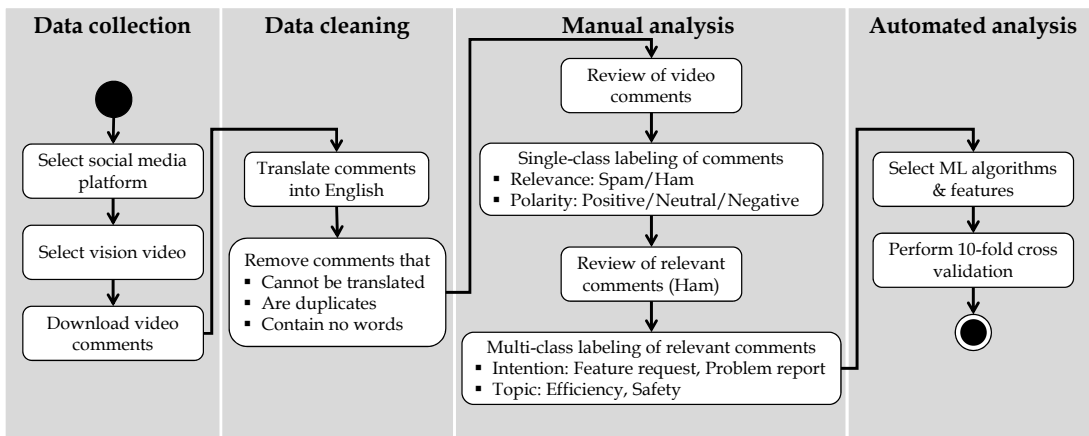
Data collection

Select social media platform

Select vision video

Download video comments

Data cleaning

Translate comments into English

Remove comments that
▪ Cannot be translated
▪ Are duplicates
▪ Contain no words

Manual analysis

Review of video comments

Single-class labeling of comments
▪ Relevance: Spam/Ham
▪ Polarity: Positive/Neutral/Negative

Review of relevant comments (Ham)

Multi-class labeling of relevant comments
▪ Intention: Feature request, Problem report
▪ Topic: Efficiency, Safety

Automated analysis

Select ML algorithms & features

Perform 10-fold cross validation